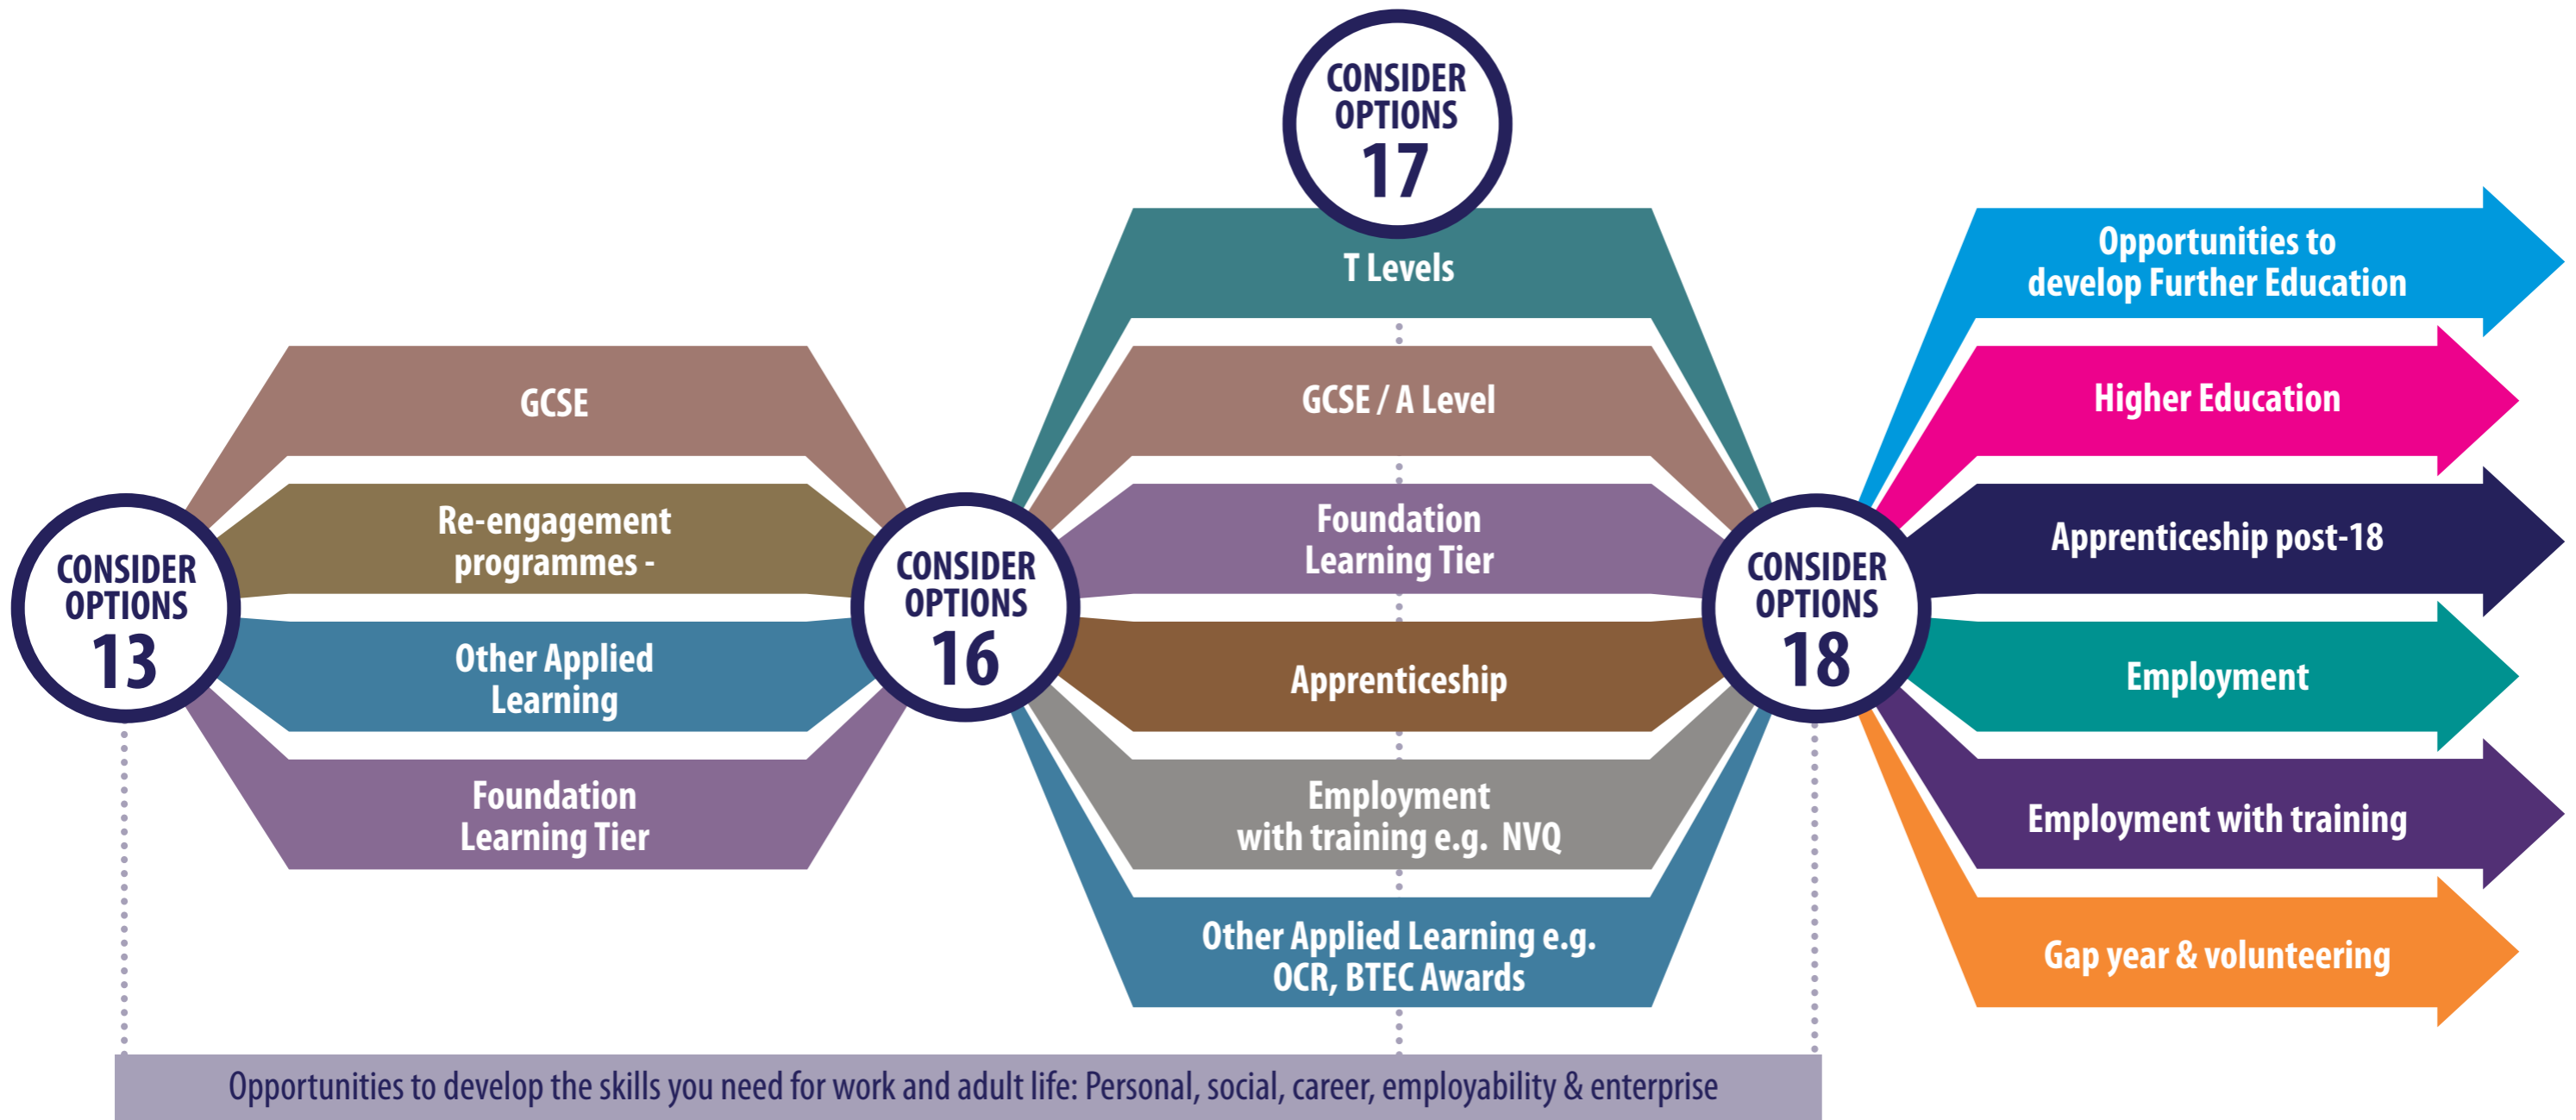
CONSIDER OPTIONS 17

T Levels

CONSIDER OPTIONS 13

GCSE

Re-engagement programmes -

Other Applied Learning

Foundation Learning Tier

CONSIDER OPTIONS 16

GCSE / A Level

Foundation Learning Tier

Apprenticeship

Employment with training e.g. NVQ

Other Applied Learning e.g. OCR, BTEC Awards

CONSIDER OPTIONS 18

Opportunities to develop Further Education

Higher Education

Apprenticeship post-18

Employment

Employment with training

Gap year & volunteering

Opportunities to develop the skills you need for work and adult life: Personal, social, career, employability & enterprise